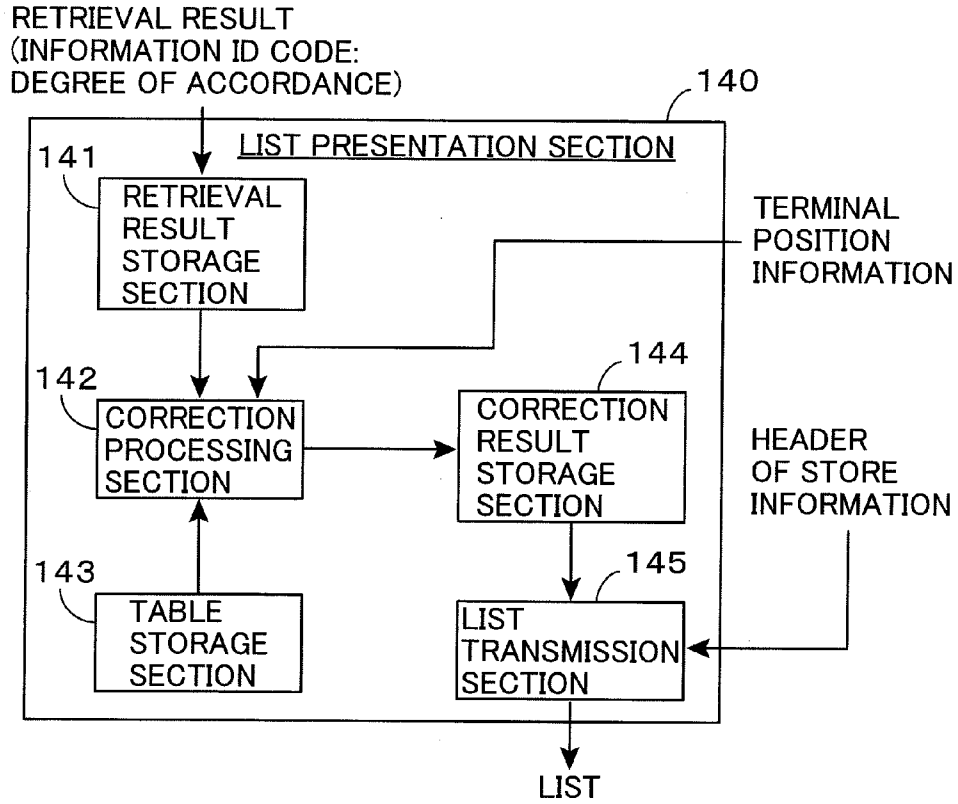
RETRIEVAL RESULT
(INFORMATION ID CODE:
DEGREE OF ACCORDANCE)

140

LIST PRESENTATION SECTION

141

RETRIEVAL RESULT STORAGE SECTION

TERMINAL POSITION INFORMATION

142

CORRECTION PROCESSING SECTION

144

CORRECTION RESULT STORAGE SECTION

HEADER OF STORE INFORMATION

143

TABLE STORAGE SECTION

145

LIST TRANSMISSION SECTION

LIST